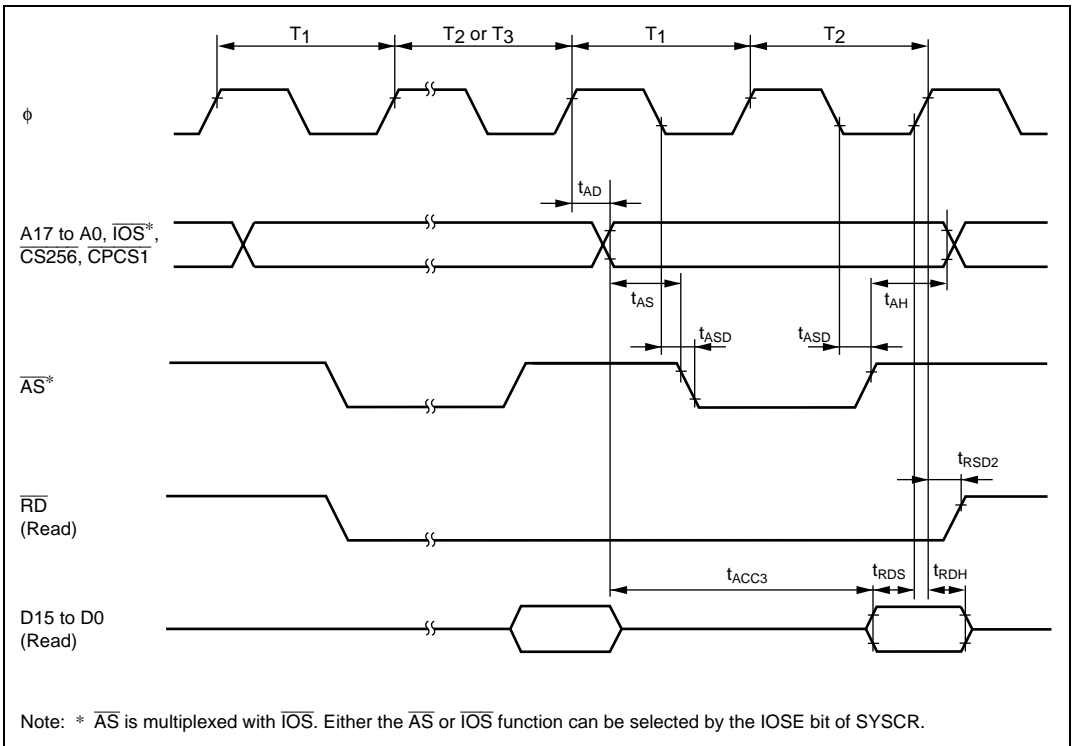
$T_1$

$T_2$ or $T_3$

$T_1$

$T_2$

φ

$t_{AD}$

A17 to A0, $\overline{IOS}$*, $\overline{CS256}$, $\overline{CPCS1}$

$t_{AS}$

$t_{AH}$

$t_{ASD}$

$t_{ASD}$

$\overline{AS}$*

$t_{RSD2}$

$\overline{RD}$
(Read)

$t_{ACC3}$

$t_{RDS}$

$t_{RDH}$

D15 to D0
(Read)

Note: * $\overline{AS}$ is multiplexed with $\overline{IOS}$. Either the $\overline{AS}$ or $\overline{IOS}$ function can be selected by the IOSE bit of SYSCR.